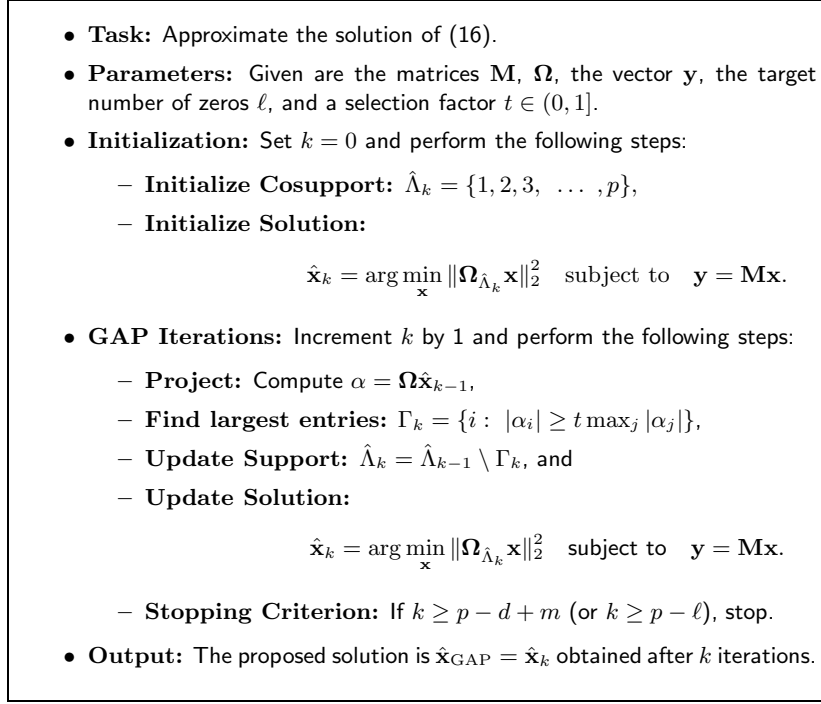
• **Task:** Approximate the solution of (16).

• **Parameters:** Given are the matrices $\mathbf{M}$, $\mathbf{\Omega}$, the vector $\mathbf{y}$, the target number of zeros $\ell$, and a selection factor $t \in (0,1]$.

• **Initialization:** Set $k = 0$ and perform the following steps:

– **Initialize Cosupport:** $\hat{\Lambda}_k = \{1, 2, 3, \ \ldots \ , p\}$,

– **Initialize Solution:**

$$\hat{\mathbf{x}}_k = \arg\min_{\mathbf{x}} \|\mathbf{\Omega}_{\hat{\Lambda}_k}\mathbf{x}\|_2^2 \quad \text{subject to} \quad \mathbf{y} = \mathbf{M}\mathbf{x}.$$

• **GAP Iterations:** Increment $k$ by 1 and perform the following steps:

– **Project:** Compute $\alpha = \mathbf{\Omega}\hat{\mathbf{x}}_{k-1}$,

– **Find largest entries:** $\Gamma_k = \{i : \ |\alpha_i| \geq t \max_j |\alpha_j|\}$,

– **Update Support:** $\hat{\Lambda}_k = \hat{\Lambda}_{k-1} \setminus \Gamma_k$, and

– **Update Solution:**

$$\hat{\mathbf{x}}_k = \arg\min_{\mathbf{x}} \|\mathbf{\Omega}_{\hat{\Lambda}_k}\mathbf{x}\|_2^2 \quad \text{subject to} \quad \mathbf{y} = \mathbf{M}\mathbf{x}.$$

– **Stopping Criterion:** If $k \geq p - d + m$ (or $k \geq p - \ell$), stop.

• **Output:** The proposed solution is $\hat{\mathbf{x}}_{\mathrm{GAP}} = \hat{\mathbf{x}}_k$ obtained after $k$ iterations.